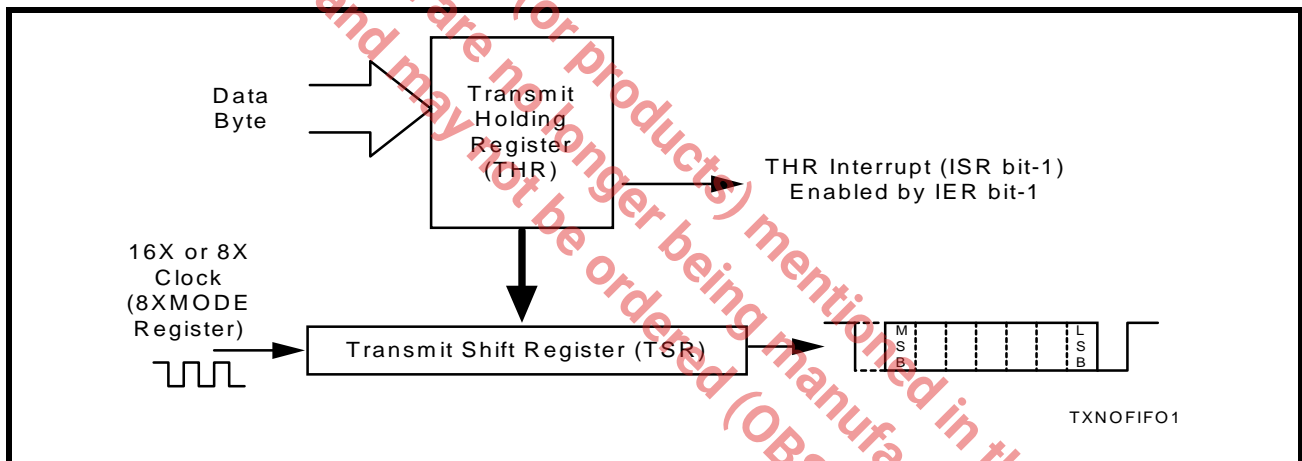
Data Byte

Transmit Holding Register (THR)

THR Interrupt (ISR bit-1) Enabled by IER bit-1

16X or 8X Clock (8XMODE Register)

Transmit Shift Register (TSR)

M S B

L S B

TXNOFIFO1

...and may not be ordered ... are no longer being manufactured ... (or products) mentioned in th... (OB...